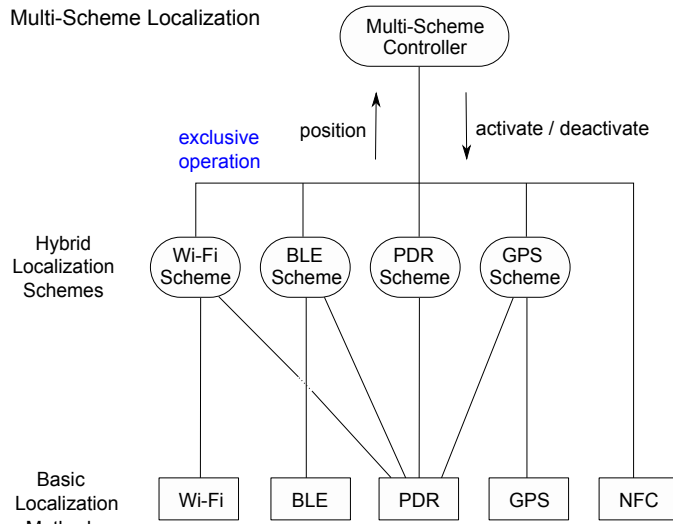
Multi-Scheme Localization

Multi-Scheme Controller

position

activate / deactivate

exclusive operation

Hybrid Localization Schemes

Wi-Fi Scheme

BLE Scheme

PDR Scheme

GPS Scheme

Basic Localization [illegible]

Wi-Fi

BLE

PDR

GPS

NFC